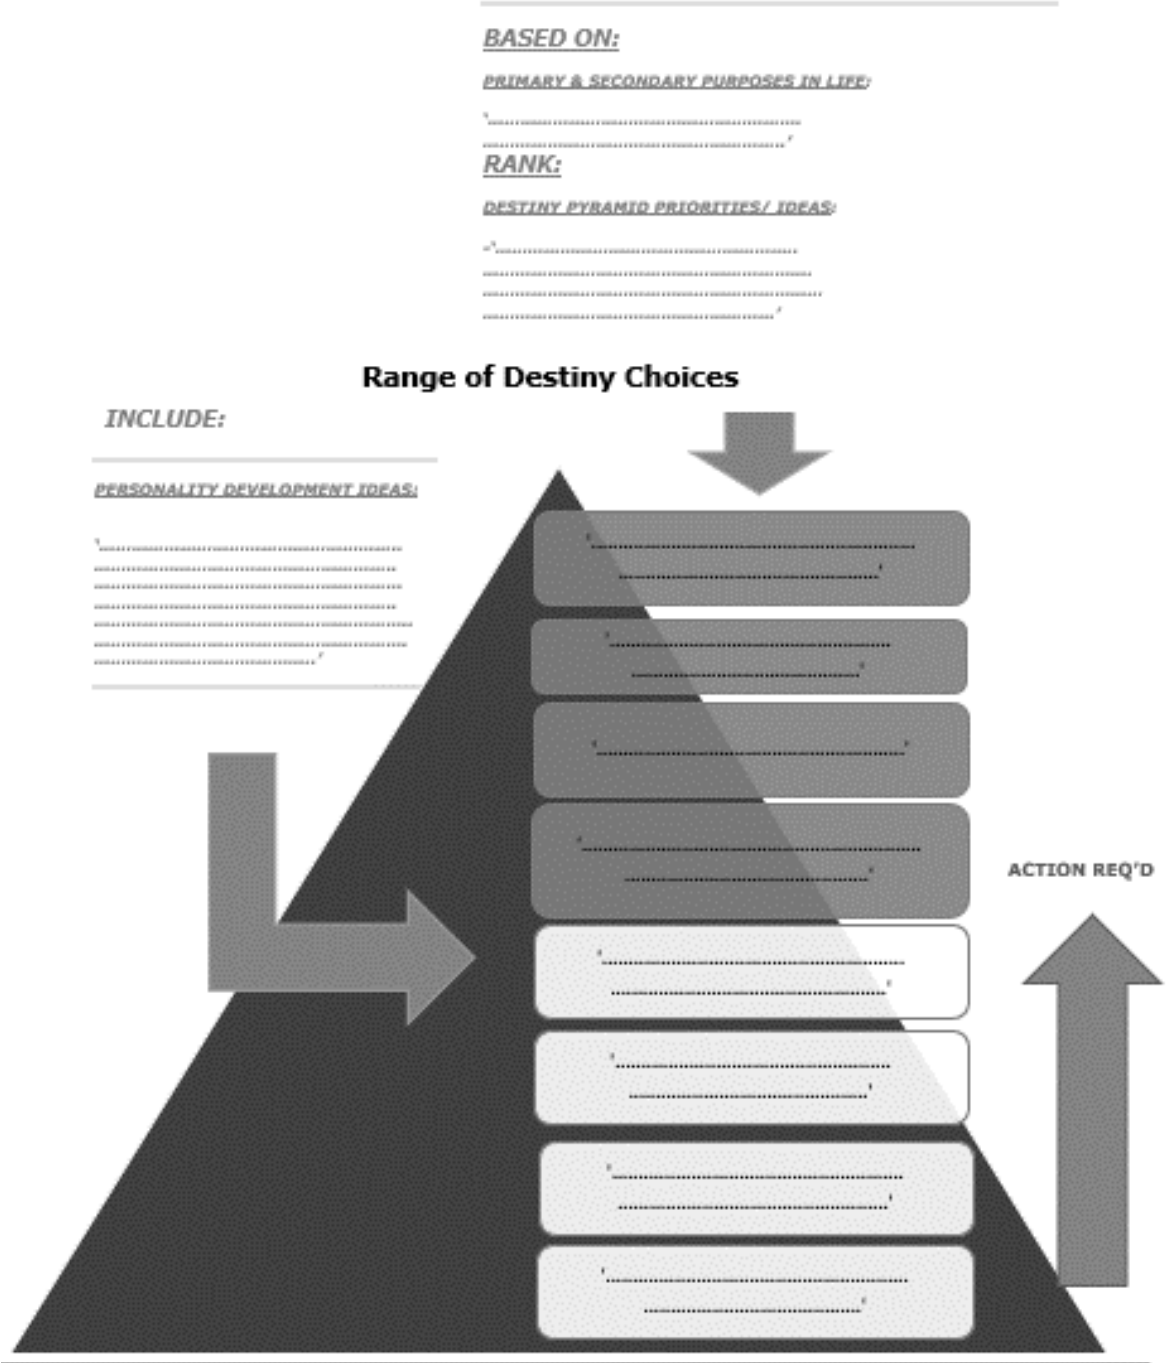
BASED ON:

PRIMARY & SECONDARY PURPOSES IN LIFE:

'..............................................................................................'

RANK:

DESTINY PYRAMID PRIORITIES/ IDEAS:

-'..............................................................................................................................................................'

Range of Destiny Choices

INCLUDE:

PERSONALITY DEVELOPMENT IDEAS:

'..............................................................................................................................................................................................'

'..............................................................................'

'..........................................................................'

'.......................................'

'..............................................................................'

'..............................................................................'

'..........................................................................'

'..............................................................................'

'..........................................................................'

ACTION REQ'D